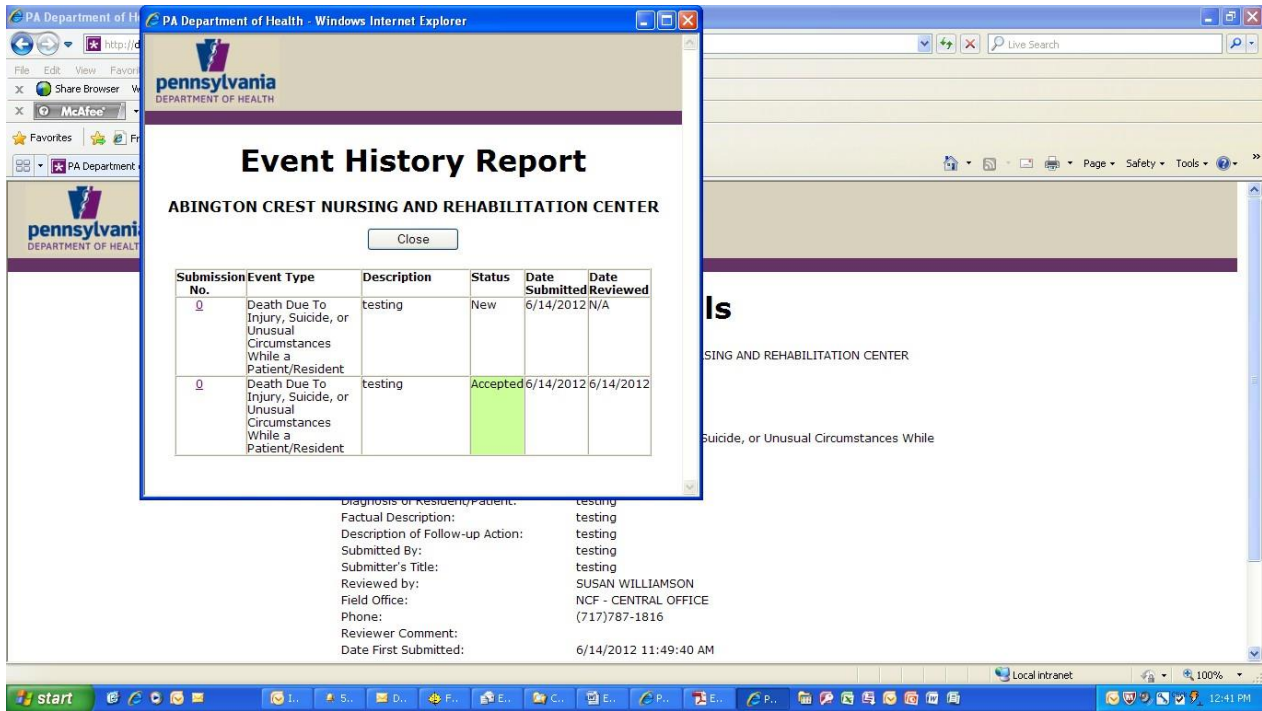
PA Department of H
PA Department of Health - Windows Internet Explorer
http://d
Live Search
File Edit View Favori
Share Browser
McAfee
Favorites
PA Department
Page • Safety • Tools •

pennsylvania
DEPARTMENT OF HEALTH

Event History Report

ABINGTON CREST NURSING AND REHABILITATION CENTER

Close

| Submission No. | Event Type | Description | Status | Date Submitted | Date Reviewed |
|---|---|---|---|---|---|
| 0 | Death Due To Injury, Suicide, or Unusual Circumstances While a Patient/Resident | testing | New | 6/14/2012 | N/A |
| 0 | Death Due To Injury, Suicide, or Unusual Circumstances While a Patient/Resident | testing | Accepted | 6/14/2012 | 6/14/2012 |

pennsylvani
DEPARTMENT OF HEALT

ls

SING AND REHABILITATION CENTER

Suicide, or Unusual Circumstances While

Diagnosis of Resident/Patient: testing
Factual Description: testing
Description of Follow-up Action: testing
Submitted By: testing
Submitter's Title: testing
Reviewed by: SUSAN WILLIAMSON
Field Office: NCF - CENTRAL OFFICE
Phone: (717)787-1816
Reviewer Comment:
Date First Submitted: 6/14/2012 11:49:40 AM

Local intranet
100%
start
I.. 5.. D.. F.. E.. C.. E.. P.. E.. P..
12:41 PM